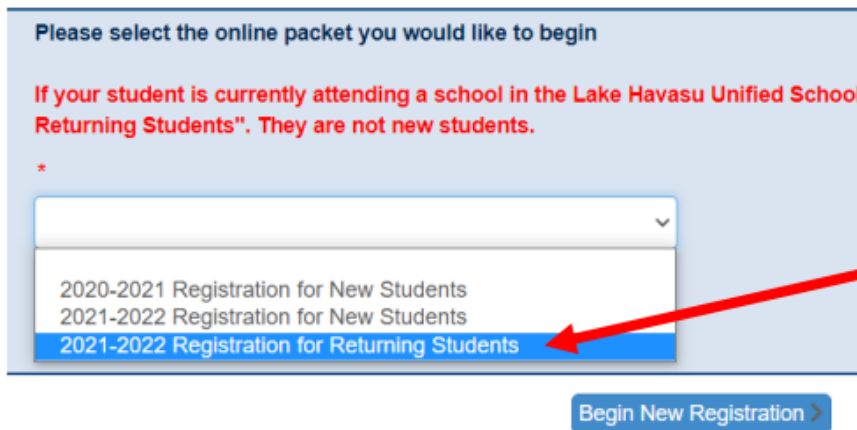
Please select the online packet you would like to begin

If your student is currently attending a school in the Lake Havasu Unified Schoo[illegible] Returning Students". They are not new students.

*

2020-2021 Registration for New Students
2021-2022 Registration for New Students
2021-2022 Registration for Returning Students

Begin New Registration